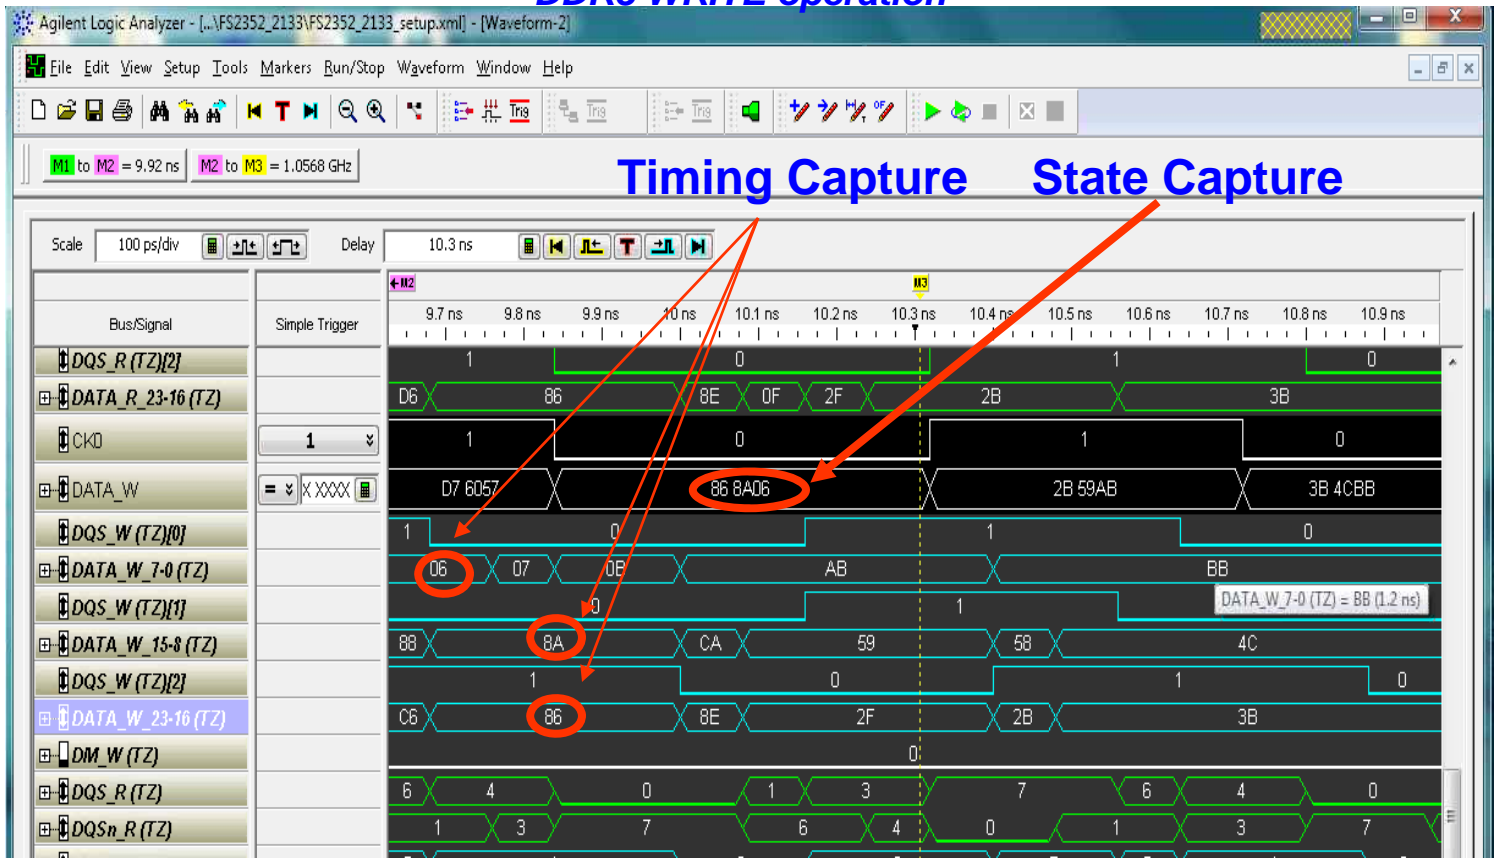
DDR3 WRITE operation

Agilent Logic Analyzer - [...\FS2352_2133\FS2352_2133_setup.xml] - [Waveform-2]

File Edit View Setup Tools Markers Run/Stop Waveform Window Help

M1 to M2 = 9.92 ns   M2 to M3 = 1.0568 GHz

Timing Capture   State Capture

Scale 100 ps/div   Delay 10.3 ns

M2   M3

Bus/Signal   Simple Trigger

9.7 ns 9.8 ns 9.9 ns 10 ns 10.1 ns 10.2 ns 10.3 ns 10.4 ns 10.5 ns 10.6 ns 10.7 ns 10.8 ns 10.9 ns

| Bus/Signal | Simple Trigger | Values |
|---|---|---|
| DQS_R (TZ)[2] | | 1 0 1 0 |
| DATA_R_23-16 (TZ) | | D6 86 8E 0F 2F 2B 3B |
| CK0 | 1 | 1 0 1 0 |
| DATA_W | = X XXXX | D7 6057 86 8A06 2B 59AB 3B 4CBB |
| DQS_W (TZ)[0] | | 1 0 1 0 |
| DATA_W_7-0 (TZ) | | 06 07 0B AB BB |
| DQS_W (TZ)[1] | | 0 1 |
| DATA_W_15-8 (TZ) | | 88 8A CA 59 58 4C |
| DQS_W (TZ)[2] | | 1 0 1 0 |
| DATA_W_23-16 (TZ) | | C6 86 8E 2F 2B 3B |
| DM_W (TZ) | | 0 |
| DQS_R (TZ) | | 6 4 0 1 3 7 6 4 0 |
| DQSn_R (TZ) | | 1 3 7 6 4 0 1 3 7 |

DATA_W_7-0 (TZ) = BB (1.2 ns)